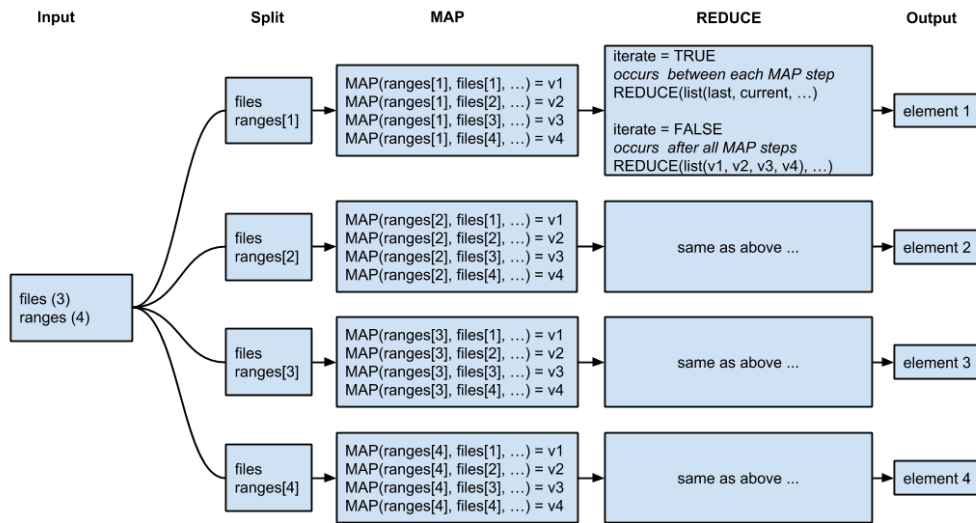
Input

Split

MAP

REDUCE

Output

files (3)
ranges (4)

files
ranges[1]

MAP(ranges[1], files[1], …) = v1
MAP(ranges[1], files[2], …) = v2
MAP(ranges[1], files[3], …) = v3
MAP(ranges[1], files[4], …) = v4

iterate = TRUE
*occurs between each MAP step*
REDUCE(list(last, current, …)

iterate = FALSE
*occurs after all MAP steps*
REDUCE(list(v1, v2, v3, v4), …)

element 1

files
ranges[2]

MAP(ranges[2], files[1], …) = v1
MAP(ranges[2], files[2], …) = v2
MAP(ranges[2], files[3], …) = v3
MAP(ranges[2], files[4], …) = v4

same as above ...

element 2

files
ranges[3]

MAP(ranges[3], files[1], …) = v1
MAP(ranges[3], files[2], …) = v2
MAP(ranges[3], files[3], …) = v3
MAP(ranges[3], files[4], …) = v4

same as above ...

element 3

files
ranges[4]

MAP(ranges[4], files[1], …) = v1
MAP(ranges[4], files[2], …) = v2
MAP(ranges[4], files[3], …) = v3
MAP(ranges[4], files[4], …) = v4

same as above ...

element 4